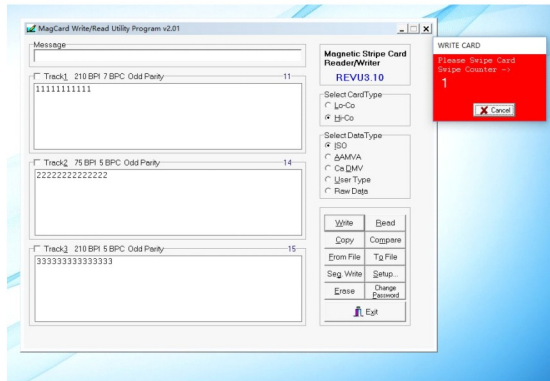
MagCard Write/Read Utility Program v2.01

Message

Track1 210 BPI 7 BPC Odd Parity 11
11111111111

Track2 75 BPI 5 BPC Odd Parity 14
22222222222222

Track3 210 BPI 5 BPC Odd Parity 15
333333333333333

Magnetic Stripe Card Reader/Writer
REVU3.10

Select CardType
Lo-Co
Hi-Co

Select DataType
ISO
AAMVA
Ca DMV
User Type
Raw Data

Write
Read
Copy
Compare
From File
To File
Seq. Write
Setup...
Erase
Change Password
Exit

WRITE CARD
Please Swipe Card
Swipe Counter ->
1
Cancel